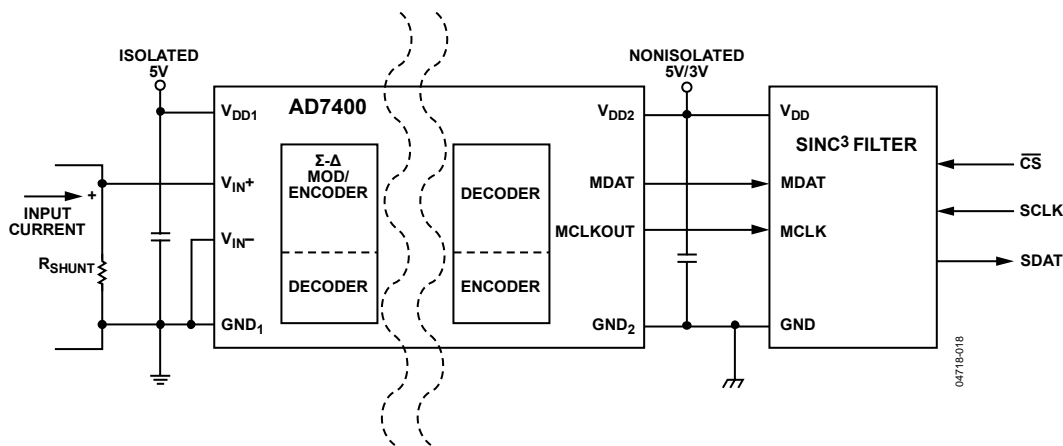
ISOLATED 5V

NONISOLATED 5V/3V

$V_{DD1}$

AD7400

$V_{DD2}$

$V_{DD}$

SINC$^3$ FILTER

$\Sigma$-$\Delta$ MOD/ ENCODER

DECODER

MDAT

MDAT

$\overline{CS}$

INPUT CURRENT

+

$V_{IN}+$

SCLK

MCLKOUT

MCLK

$V_{IN}-$

$R_{SHUNT}$

SDAT

DECODER

ENCODER

$GND_1$

$GND_2$

GND

04718-018